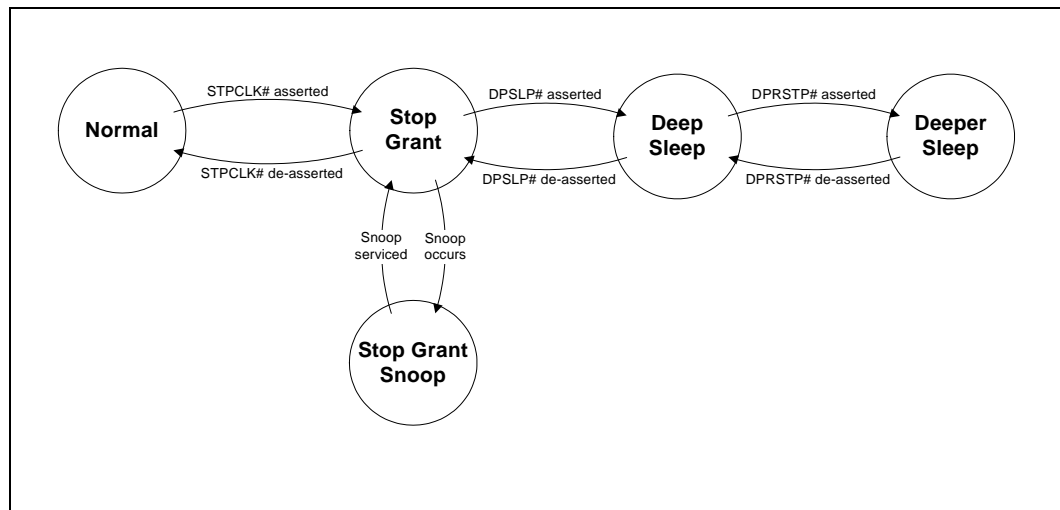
Normal

STPCLK# asserted

STPCLK# de-asserted

Stop Grant

DPSLP# asserted

DPSLP# de-asserted

Deep Sleep

DPRSTP# asserted

DPRSTP# de-asserted

Deeper Sleep

Snoop serviced

Snoop occurs

Stop Grant Snoop